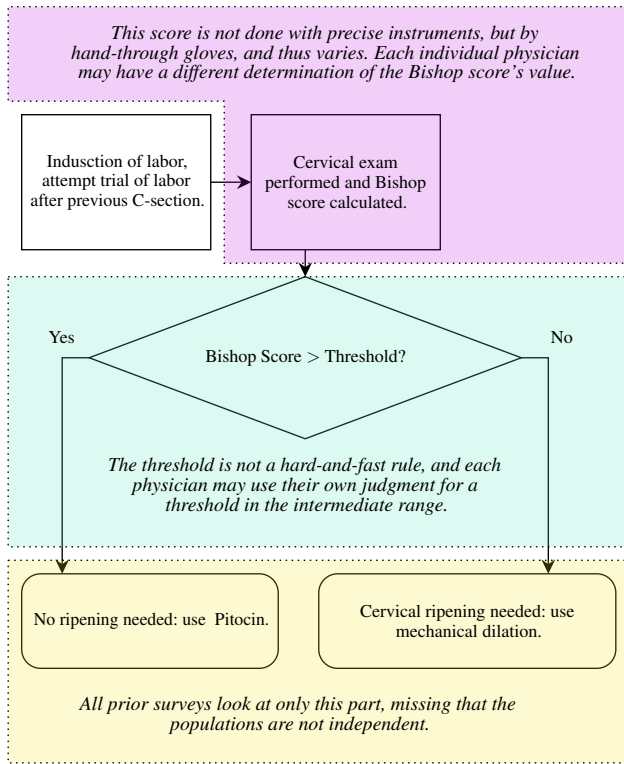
*This score is not done with precise instruments, but by hand-through gloves, and thus varies. Each individual physician may have a different determination of the Bishop score's value.*

Indusction of labor, attempt trial of labor after previous C-section.

Cervical exam performed and Bishop score calculated.

Yes

Bishop Score > Threshold?

No

*The threshold is not a hard-and-fast rule, and each physician may use their own judgment for a threshold in the intermediate range.*

No ripening needed: use Pitocin.

Cervical ripening needed: use mechanical dilation.

*All prior surveys look at only this part, missing that the populations are not independent.*